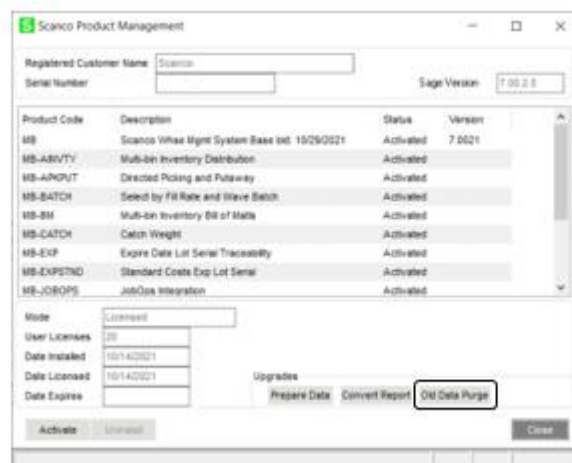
Scanco Product Management

Registered Customer Name Scanco
Serial Number
Sage Version 7.00.2.0

| Product Code | Description | Status | Version |
|---|---|---|---|
| MB | Scanco Whse Mgmt System Base bld: 10/29/2021 | Activated | 7.0021 |
| MB-ABNTY | Multi-bin Inventory Distribution | Activated | |
| MB-APKPUT | Directed Picking and Putaway | Activated | |
| MB-BATCH | Select by Fill Rate and Wave Batch | Activated | |
| MB-BM | Multi-bin Inventory Bill of Matls | Activated | |
| MB-CATCH | Catch Weight | Activated | |
| MB-EXP | Expire Date Lot Serial Traceability | Activated | |
| MB-EXPSTND | Standard Costs Exp Lot Serial | Activated | |
| MB-JOBOPS | JobOps Integration | Activated | |

Mode Licensed
User Licenses 20
Date Installed 10/14/2021
Date Licensed 10/14/2021
Date Expires

Upgrades
Prepare Data Convert Report Old Data Purge

Activate Uninstall Close